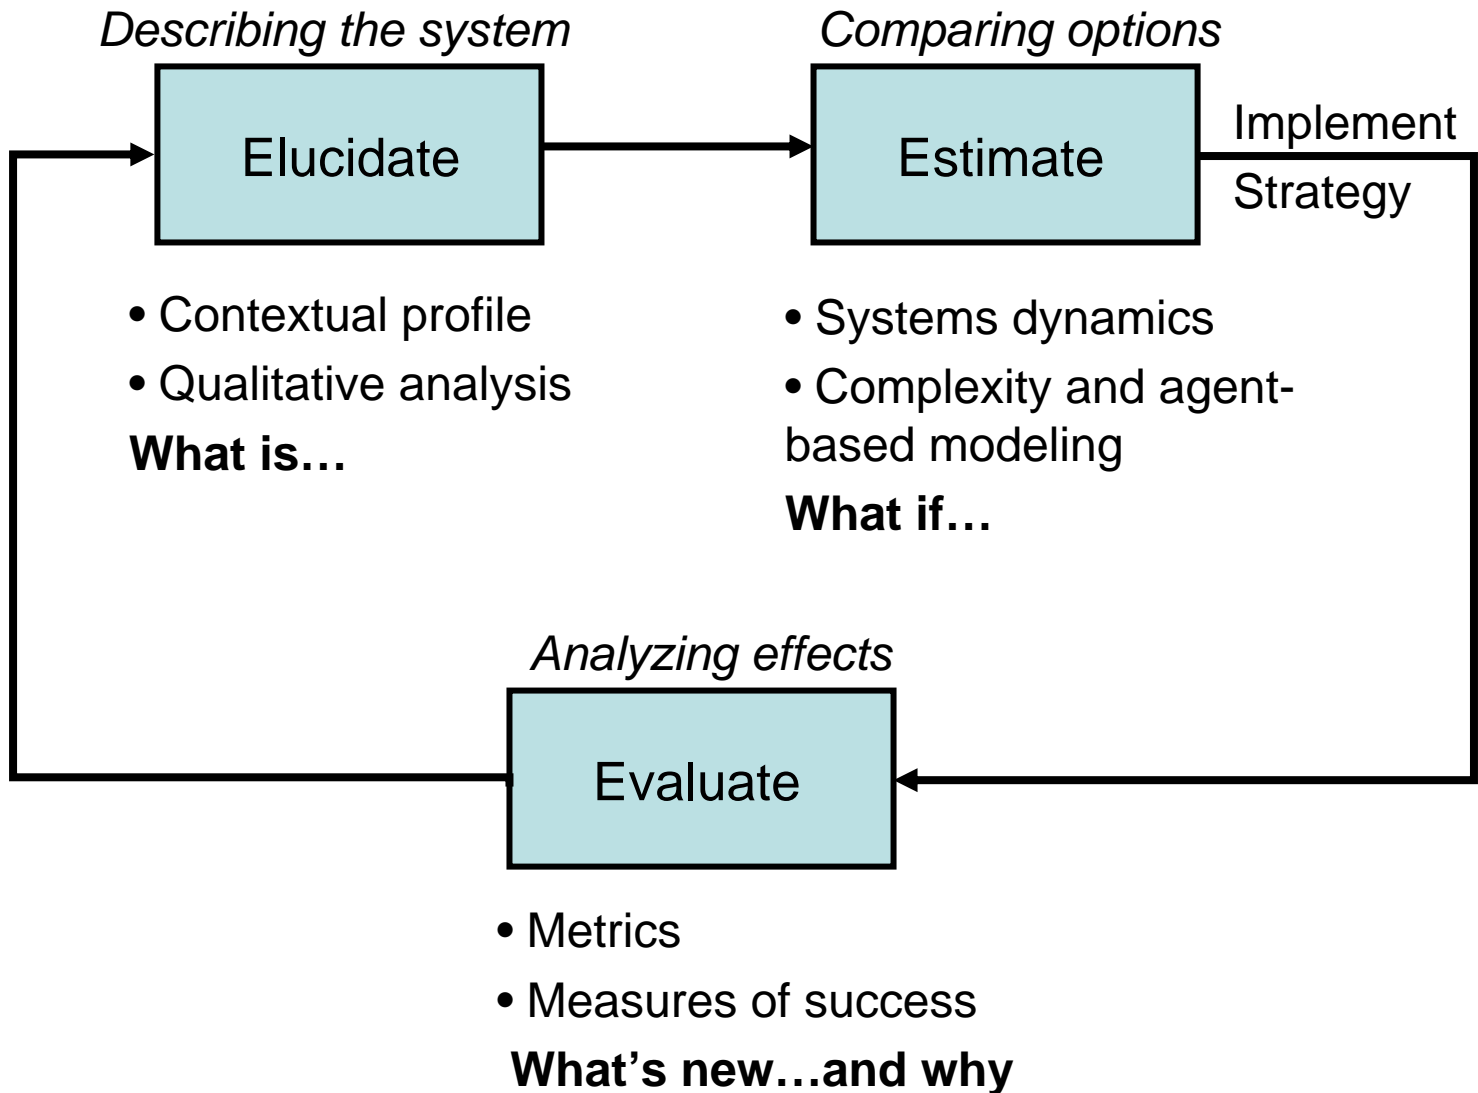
*Describing the system*

Elucidate

• Contextual profile
• Qualitative analysis

**What is…**

*Comparing options*

Estimate

Implement Strategy

• Systems dynamics
• Complexity and agent-based modeling

**What if…**

*Analyzing effects*

Evaluate

• Metrics
• Measures of success

**What's new…and why**